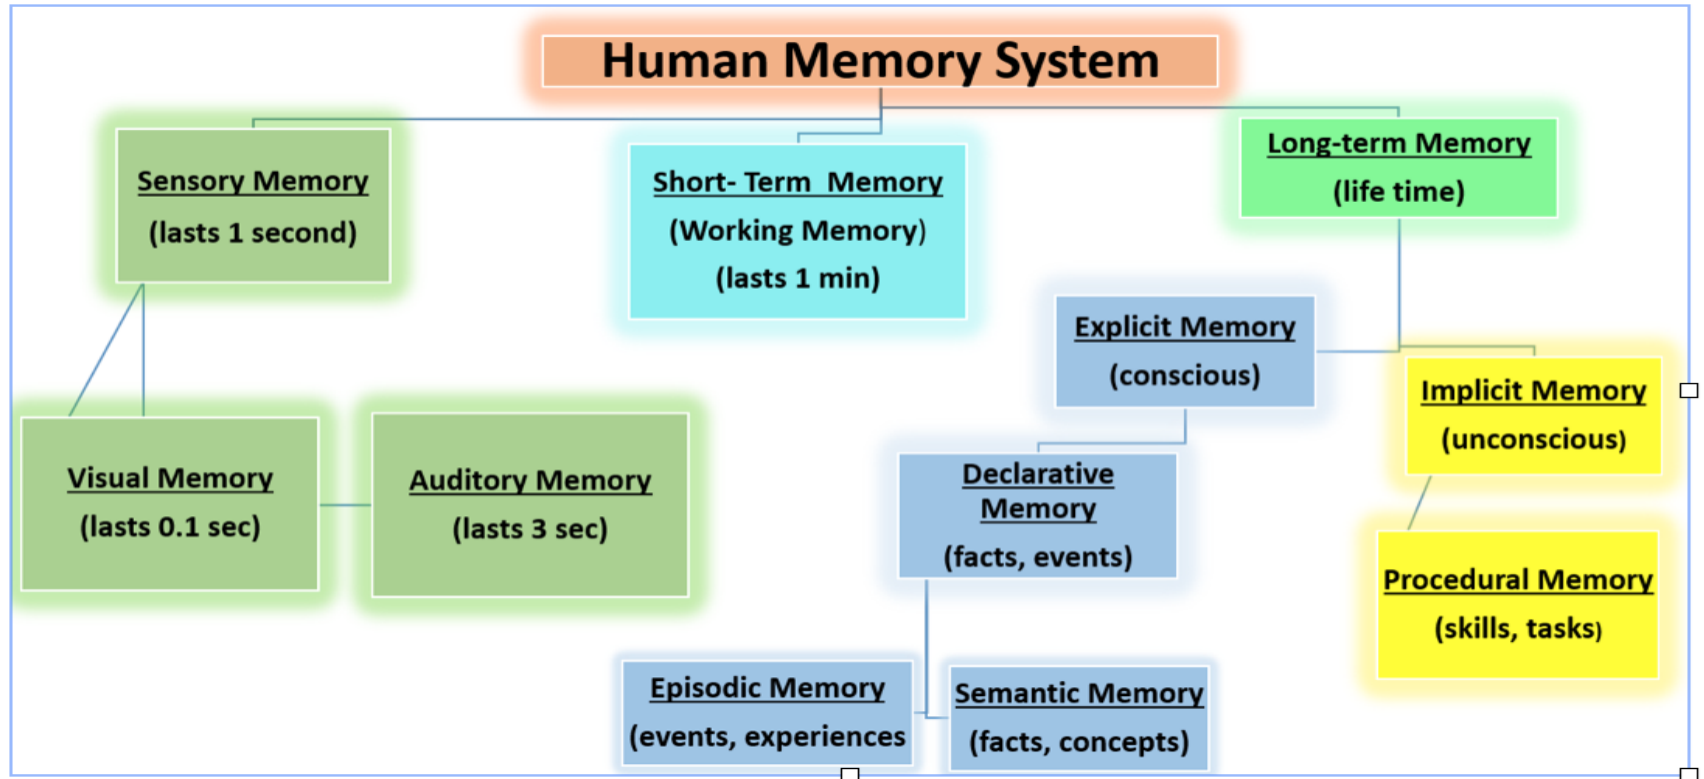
Human Memory System

Sensory Memory
(lasts 1 second)

Short- Term Memory
(Working Memory)
(lasts 1 min)

Long-term Memory
(life time)

Explicit Memory
(conscious)

Implicit Memory
(unconscious)

Visual Memory
(lasts 0.1 sec)

Auditory Memory
(lasts 3 sec)

Declarative Memory
(facts, events)

Procedural Memory
(skills, tasks)

Episodic Memory
(events, experiences

Semantic Memory
(facts, concepts)